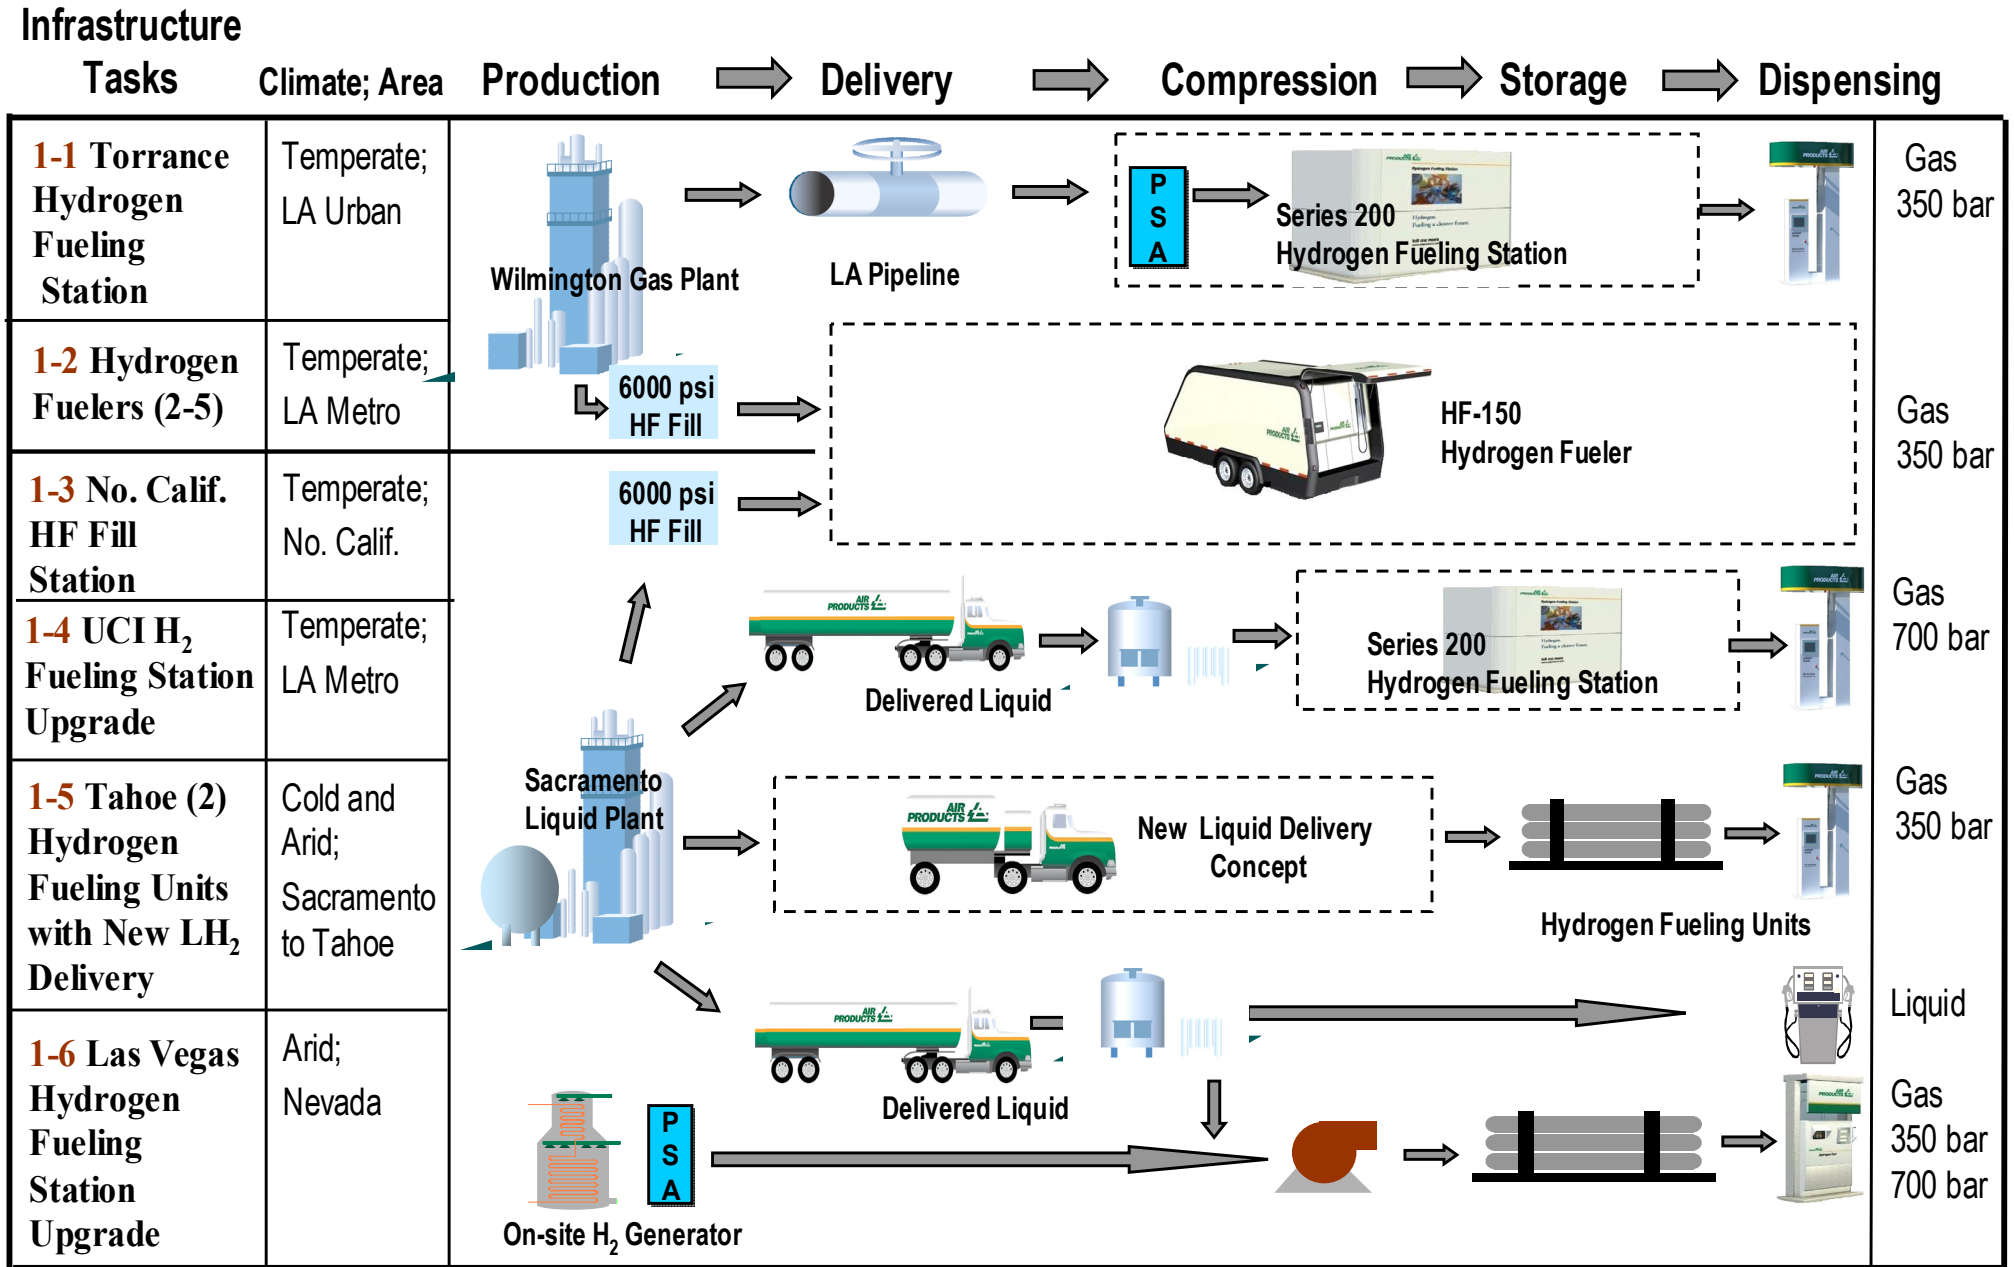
Infrastructure Tasks | Climate; Area | Production → Delivery → Compression → Storage → Dispensing

1-1 Torrance Hydrogen Fueling Station
Temperate; LA Urban
Wilmington Gas Plant
LA Pipeline
P S A
Series 200 Hydrogen Fueling Station
Gas 350 bar

1-2 Hydrogen Fuelers (2-5)
Temperate; LA Metro
6000 psi HF Fill
HF-150 Hydrogen Fueler
Gas 350 bar

1-3 No. Calif. HF Fill Station
Temperate; No. Calif.
6000 psi HF Fill

1-4 UCI $H_2$ Fueling Station Upgrade
Temperate; LA Metro
Delivered Liquid
Series 200 Hydrogen Fueling Station
Gas 700 bar

1-5 Tahoe (2) Hydrogen Fueling Units with New $LH_2$ Delivery
Cold and Arid; Sacramento to Tahoe
Sacramento Liquid Plant
New Liquid Delivery Concept
Hydrogen Fueling Units
Gas 350 bar

1-6 Las Vegas Hydrogen Fueling Station Upgrade
Arid; Nevada
Delivered Liquid
Liquid
P S A
On-site $H_2$ Generator
Gas 350 bar 700 bar